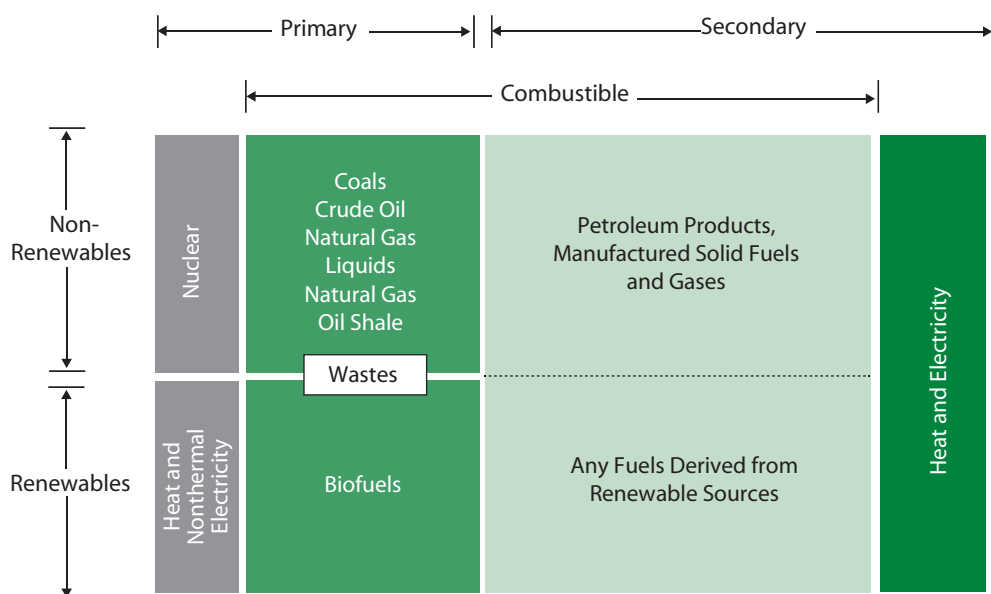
Primary

Secondary

Combustible

Non-Renewables

Renewables

Nuclear

Coals
Crude Oil
Natural Gas
Liquids
Natural Gas
Oil Shale

Petroleum Products,
Manufactured Solid Fuels
and Gases

Heat and Electricity

Wastes

Heat and Nonthermal Electricity

Biofuels

Any Fuels Derived from
Renewable Sources